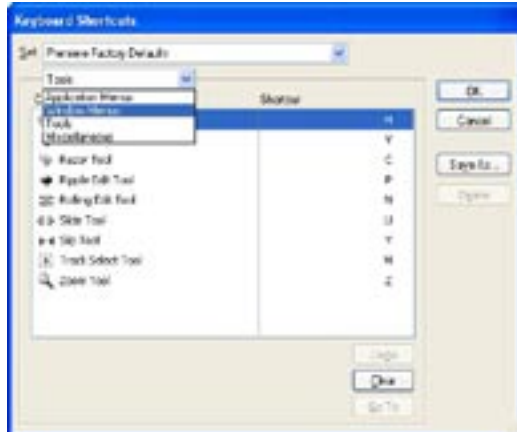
Keyboard Shortcuts

Set Premiere Factory Defaults

Tools

Application Menus
Window Menus
Tools
Miscellaneous

Shortcut

OK

Cancel

Save As...

Delete

V
C
P
N
U
Y
M
Z

Razor Tool
Ripple Edit Tool
Rolling Edit Tool
Slide Tool
Slip Tool
Track Select Tool
Zoom Tool

Undo

Clear

Go To